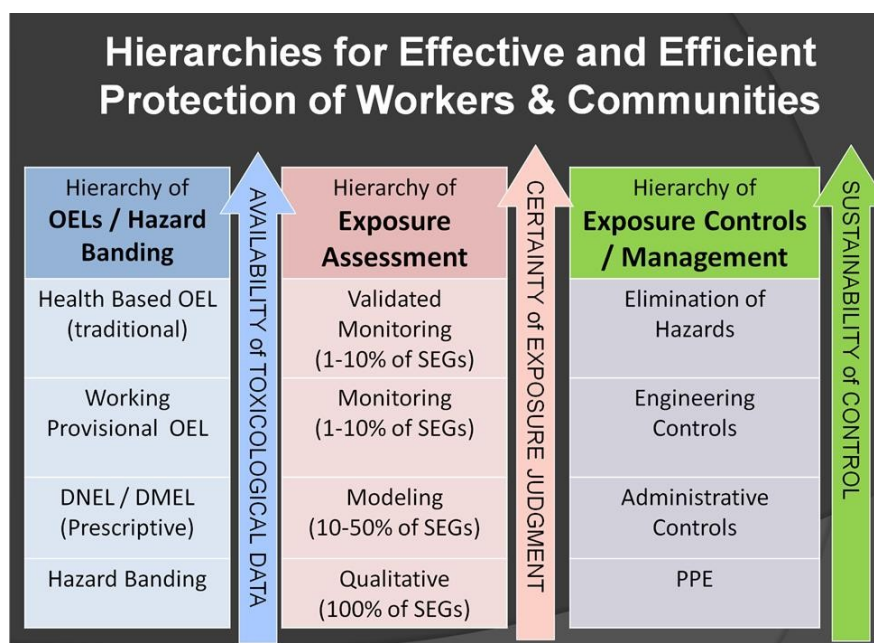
Hierarchies for Effective and Efficient Protection of Workers & Communities

Hierarchy of **OELs / Hazard Banding**

Health Based OEL (traditional)

Working Provisional OEL

DNEL / DMEL (Prescriptive)

Hazard Banding

AVAILABILITY of TOXICOLOGICAL DATA

Hierarchy of **Exposure Assessment**

Validated Monitoring (1-10% of SEGs)

Monitoring (1-10% of SEGs)

Modeling (10-50% of SEGs)

Qualitative (100% of SEGs)

CERTAINTY of EXPOSURE JUDGMENT

Hierarchy of **Exposure Controls / Management**

Elimination of Hazards

Engineering Controls

Administrative Controls

PPE

SUSTAINABILITY of CONTROL